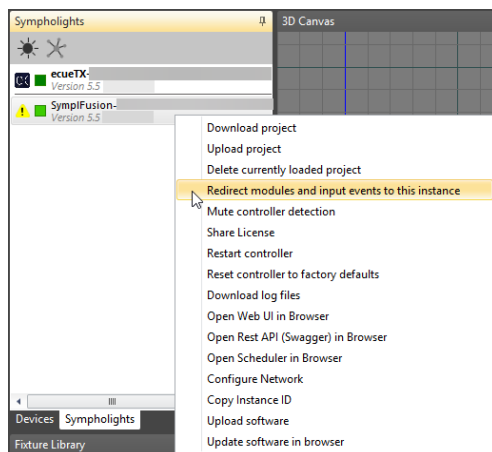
Sympholights

3D Canvas

ecueTX-
Version 5.5

SymplFusion-
Version 5.5

Download project
Upload project
Delete currently loaded project
Redirect modules and input events to this instance
Mute controller detection
Share License
Restart controller
Reset controller to factory defaults
Download log files
Open Web UI in Browser
Open Rest API (Swagger) in Browser
Open Scheduler in Browser
Configure Network
Copy Instance ID
Upload software
Update software in browser

Devices
Sympholights

Fixture Library